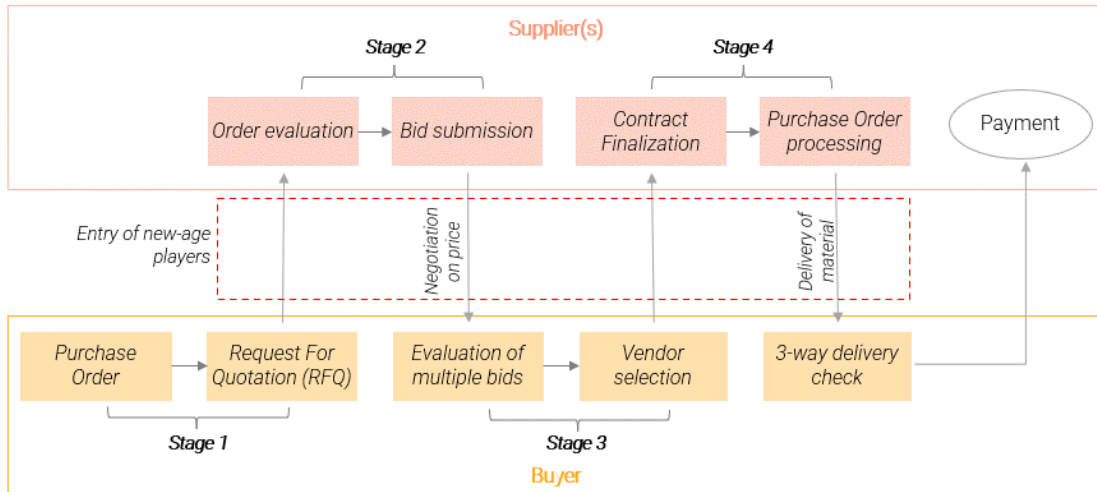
Supplier(s)

Stage 2

Stage 4

Order evaluation

Bid submission

Contract Finalization

Purchase Order processing

Payment

Entry of new-age players

Negotiation on price

Delivery of material

Purchase Order

Request For Quotation (RFQ)

Evaluation of multiple bids

Vendor selection

3-way delivery check

Stage 1

Stage 3

Buyer